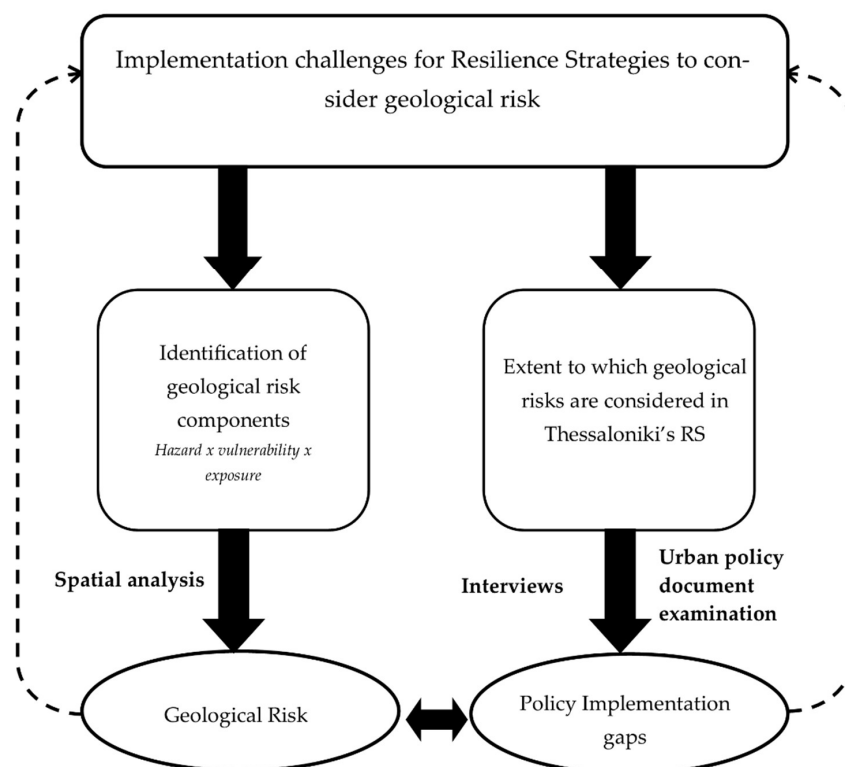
Implementation challenges for Resilience Strategies to consider geological risk

Identification of geological risk components
Hazard x vulnerability x exposure

Extent to which geological risks are considered in Thessaloniki's RS

Spatial analysis

Interviews

Urban policy document examination

Geological Risk

Policy Implementation gaps